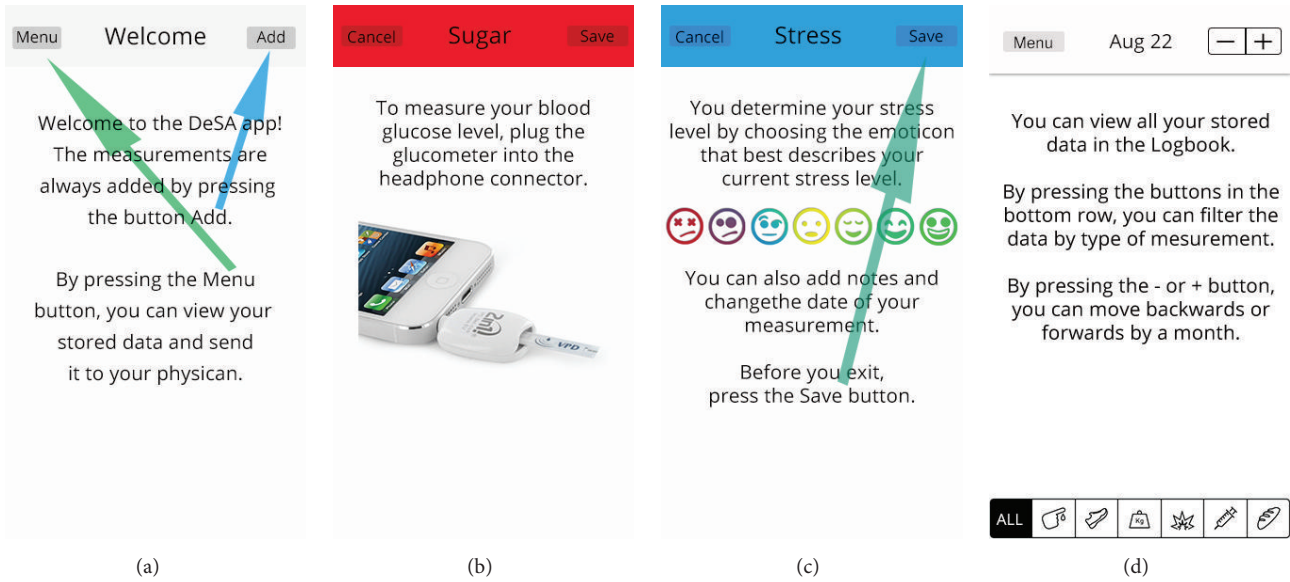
Menu Welcome Add

Welcome to the DeSA app! The measurements are always added by pressing the button Add.

By pressing the Menu button, you can view your stored data and send it to your physican.

(a)

Cancel Sugar Save

To measure your blood glucose level, plug the glucometer into the headphone connector.

VPD

(b)

Cancel Stress Save

You determine your stress level by choosing the emoticon that best describes your current stress level.

You can also add notes and changethe date of your measurement.

Before you exit, press the Save button.

(c)

Menu Aug 22 − +

You can view all your stored data in the Logbook.

By pressing the buttons in the bottom row, you can filter the data by type of mesurement.

By pressing the - or + button, you can move backwards or forwards by a month.

ALL Kg

(d)